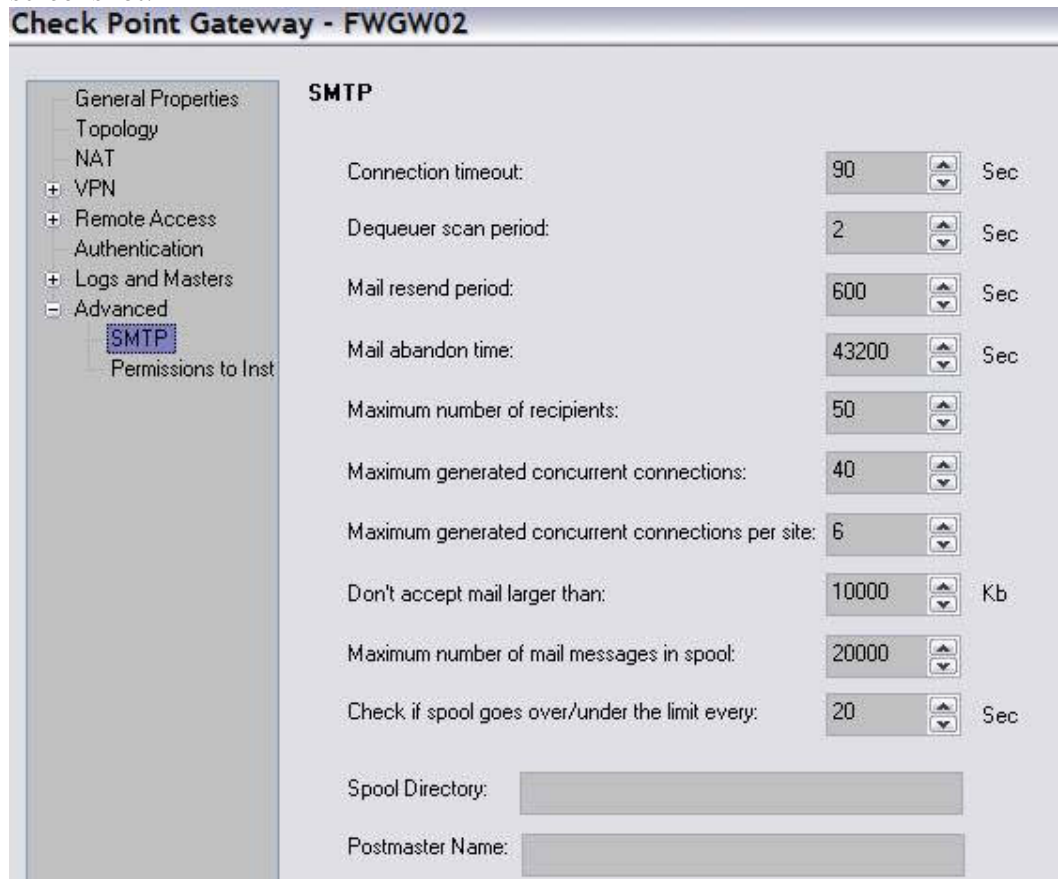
Check Point Gateway - FWGW02

General Properties
Topology
NAT
+ VPN
+ Remote Access
Authentication
+ Logs and Masters
− Advanced
SMTP
Permissions to Inst

SMTP

Connection timeout: 90 Sec

Dequeuer scan period: 2 Sec

Mail resend period: 600 Sec

Mail abandon time: 43200 Sec

Maximum number of recipients: 50

Maximum generated concurrent connections: 40

Maximum generated concurrent connections per site: 6

Don't accept mail larger than: 10000 Kb

Maximum number of mail messages in spool: 20000

Check if spool goes over/under the limit every: 20 Sec

Spool Directory:

Postmaster Name: